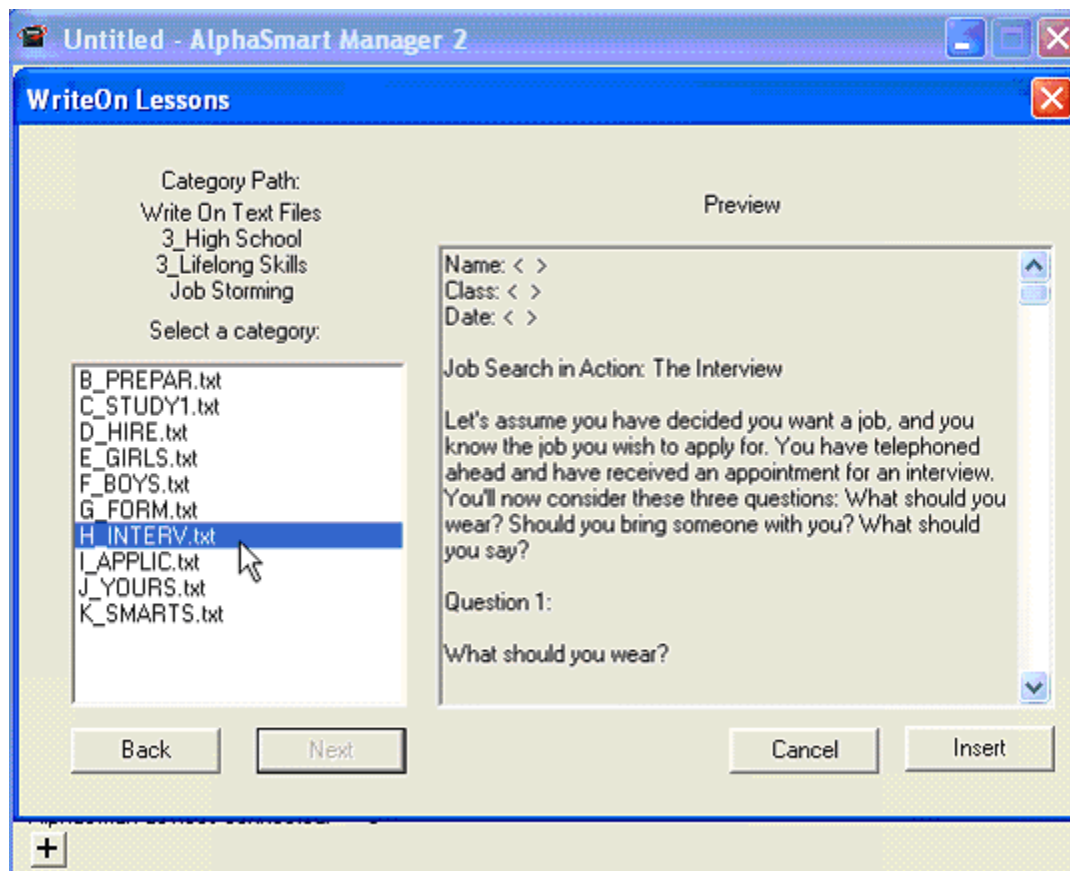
Untitled - AlphaSmart Manager 2

WriteOn Lessons

Category Path:
Write On Text Files
3_High School
3_Lifelong Skills
Job Storming

Select a category:

B_PREPAR.txt
C_STUDY1.txt
D_HIRE.txt
E_GIRLS.txt
F_BOYS.txt
G_FORM.txt
H_INTERV.txt
I_APPLIC.txt
J_YOURS.txt
K_SMARTS.txt

Preview

Name: < >
Class: < >
Date: < >

Job Search in Action: The Interview

Let's assume you have decided you want a job, and you know the job you wish to apply for. You have telephoned ahead and have received an appointment for an interview. You'll now consider these three questions: What should you wear? Should you bring someone with you? What should you say?

Question 1:

What should you wear?

Back
Next
Cancel
Insert

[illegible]

+